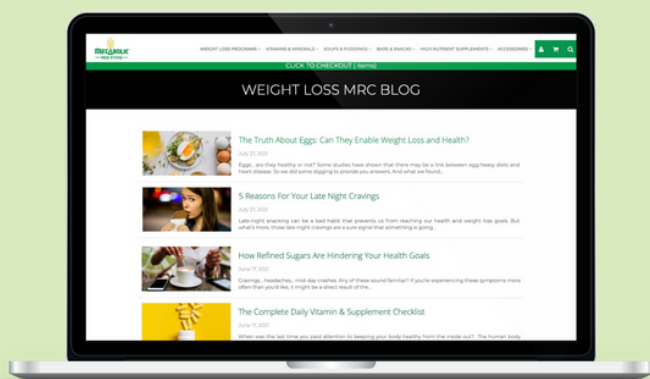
METABOLIC

WEIGHT LOSS PROGRAMS · VITAMINS & MINERALS · SOUPS & PUDDINGS · BARS & SNACKS · HIGH NUTRIENT SUPPLEMENTS · ACCESSORIES

CLICK TO CHECKOUT ( Items)

WEIGHT LOSS MRC BLOG

The Truth About Eggs: Can They Enable Weight Loss and Health?

July 27, 2021

Eggs... are they healthy or not? Some studies have shown that there may be a link between egg heavy diets and heart disease. So we did some digging to provide you answers. And what we found...

5 Reasons For Your Late Night Cravings

July 27, 2021

Late night snacking can be a bad habit that prevents us from reaching our health and weight loss goals. But what's more, those late night cravings are a sure signal that something is going...

How Refined Sugars Are Hindering Your Health Goals

June 17, 2021

Cravings... headaches... mid day crashes. Any of these sound familiar? If you're experiencing these symptoms more often than you'd like, it might be a direct result of the...

The Complete Daily Vitamin & Supplement Checklist

June 17, 2021

When was the last time you paid attention to keeping your body healthy from the inside out? The human body